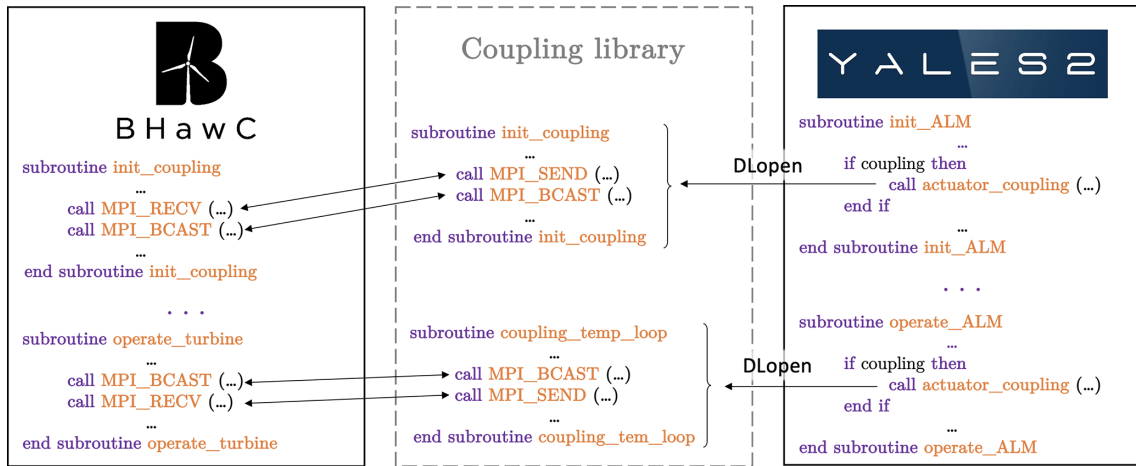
BHawC

subroutine init_coupling
...
call MPI_RECV (...)
call MPI_BCAST (...)
...
end subroutine init_coupling

. . .

subroutine operate_turbine
...
call MPI_BCAST (...)
call MPI_RECV (...)
...
end subroutine operate_turbine

Coupling library

subroutine init_coupling
...
call MPI_SEND (...)
call MPI_BCAST (...)
...
end subroutine init_coupling

subroutine coupling_temp_loop
...
call MPI_BCAST (...)
call MPI_SEND (...)
...
end subroutine coupling_tem_loop

DLopen

DLopen

YALES2

subroutine init_ALM
...
if coupling then
call actuator_coupling (...)
end if
...
end subroutine init_ALM

. . .

subroutine operate_ALM
...
if coupling then
call actuator_coupling (...)
end if
...
end subroutine operate_ALM